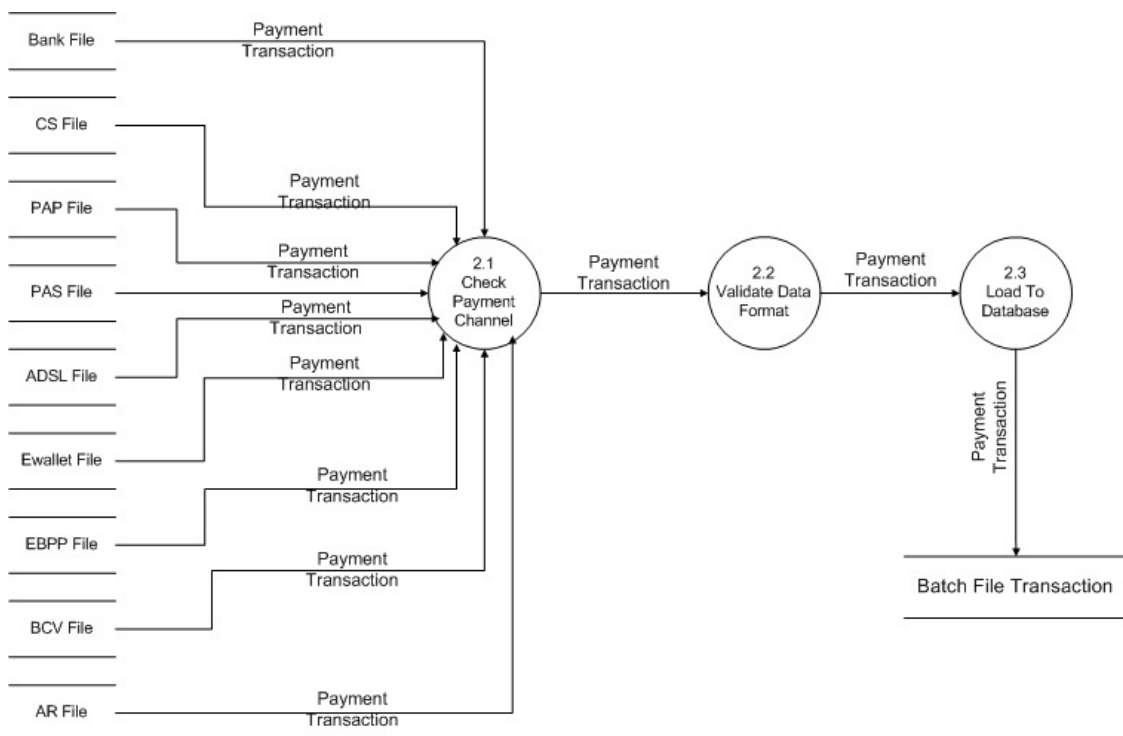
Bank File

Payment Transaction

CS File

Payment Transaction

PAP File

Payment Transaction

PAS File

Payment Transaction

ADSL File

Payment Transaction

Ewallet File

Payment Transaction

EBPP File

Payment Transaction

BCV File

AR File

Payment Transaction

2.1 Check Payment Channel

Payment Transaction

2.2 Validate Data Format

Payment Transaction

2.3 Load To Database

Payment Transaction

Batch File Transaction